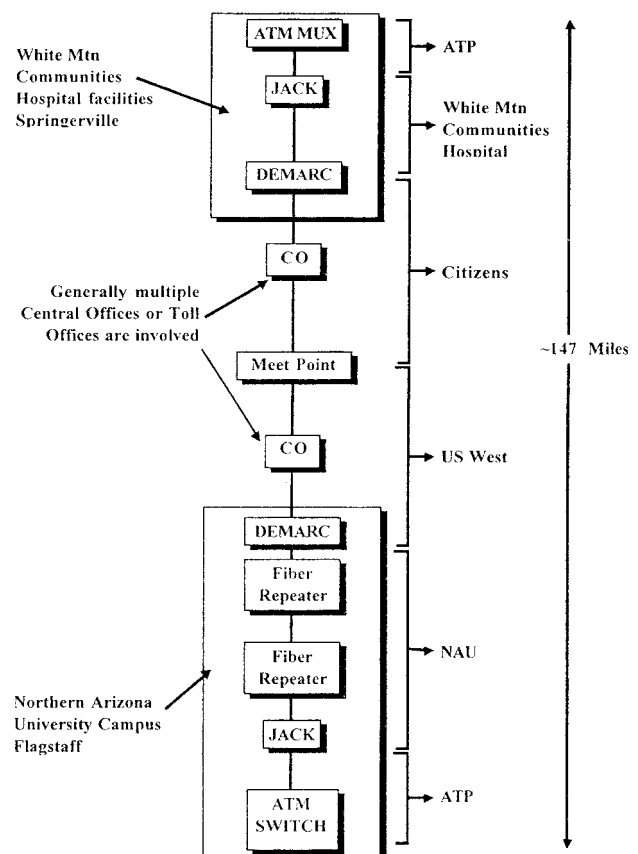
White Mtn Communities Hospital facilities Springerville

ATM MUX

JACK

DEMARC

ATP

White Mtn Communities Hospital

CO

Generally multiple Central Offices or Toll Offices are involved

Citizens

Meet Point

~147 Miles

CO

US West

DEMARC

Fiber Repeater

Fiber Repeater

NAU

Northern Arizona University Campus Flagstaff

JACK

ATM SWITCH

ATP